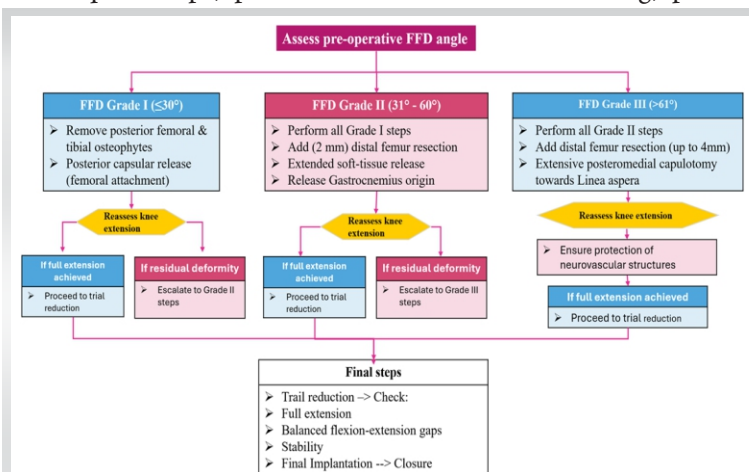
Assess pre-operative FFD angle

FFD Grade I (≤30°)
➢ Remove posterior femoral & tibial osteophytes
➢ Posterior capsular release (femoral attachment)

FFD Grade II (31° - 60°)
➢ Perform all Grade I steps
➢ Add (2 mm) distal femur resection
➢ Extended soft-tissue release
➢ Release Gastrocnemius origin

FFD Grade III (>61°)
➢ Perform all Grade II steps
➢ Add distal femur resection (up to 4mm)
➢ Extensive posteromedial capulotomy towards Linea aspera

Reassess knee extension

If full extension achieved
➢ Proceed to trial reduction

If residual deformity
➢ Escalate to Grade II steps

Reassess knee extension

If full extension achieved
➢ Proceed to trial reduction

If residual deformity
➢ Escalate to Grade III steps

Reassess knee extension

➢ Ensure protection of neurovascular structures

If full extension achieved
➢ Proceed to trial reduction

Final steps
➢ Trail reduction –> Check:
➢ Full extension
➢ Balanced flexion-extension gaps
➢ Stability
➢ Final Implantation --> Closure